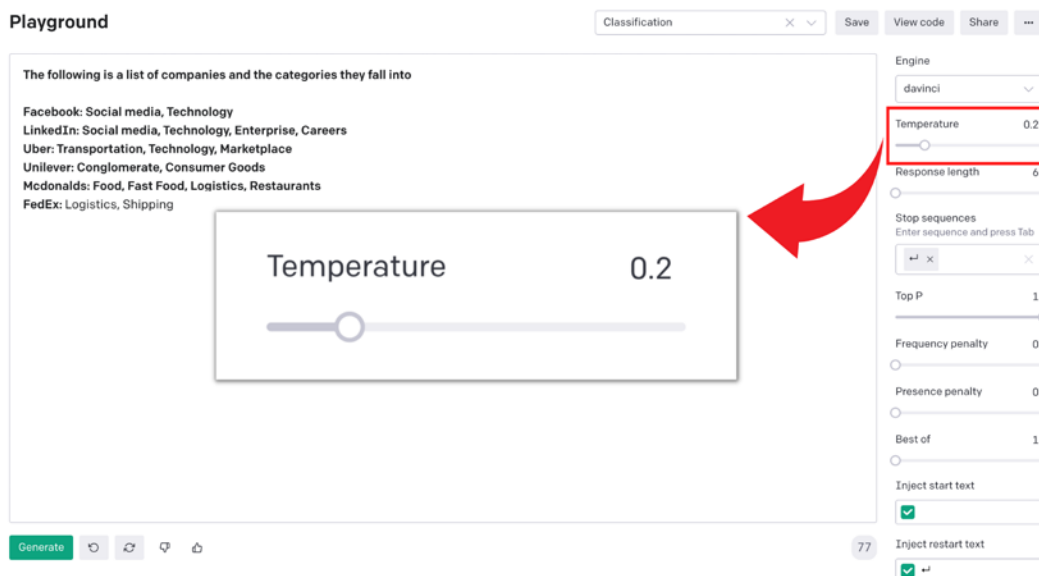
Playground

Classification

Save View code Share ···

The following is a list of companies and the categories they fall into

Facebook: Social media, Technology
LinkedIn: Social media, Technology, Enterprise, Careers
Uber: Transportation, Technology, Marketplace
Unilever: Conglomerate, Consumer Goods
Mcdonalds: Food, Fast Food, Logistics, Restaurants
FedEx: Logistics, Shipping

Temperature 0.2

Engine

davinci

Temperature 0.2

Response length 6

Stop sequences

Enter sequence and press Tab

↵ ×

Top P 1

Frequency penalty 0

Presence penalty 0

Best of 1

Inject start text

Inject restart text

↵

Generate

77